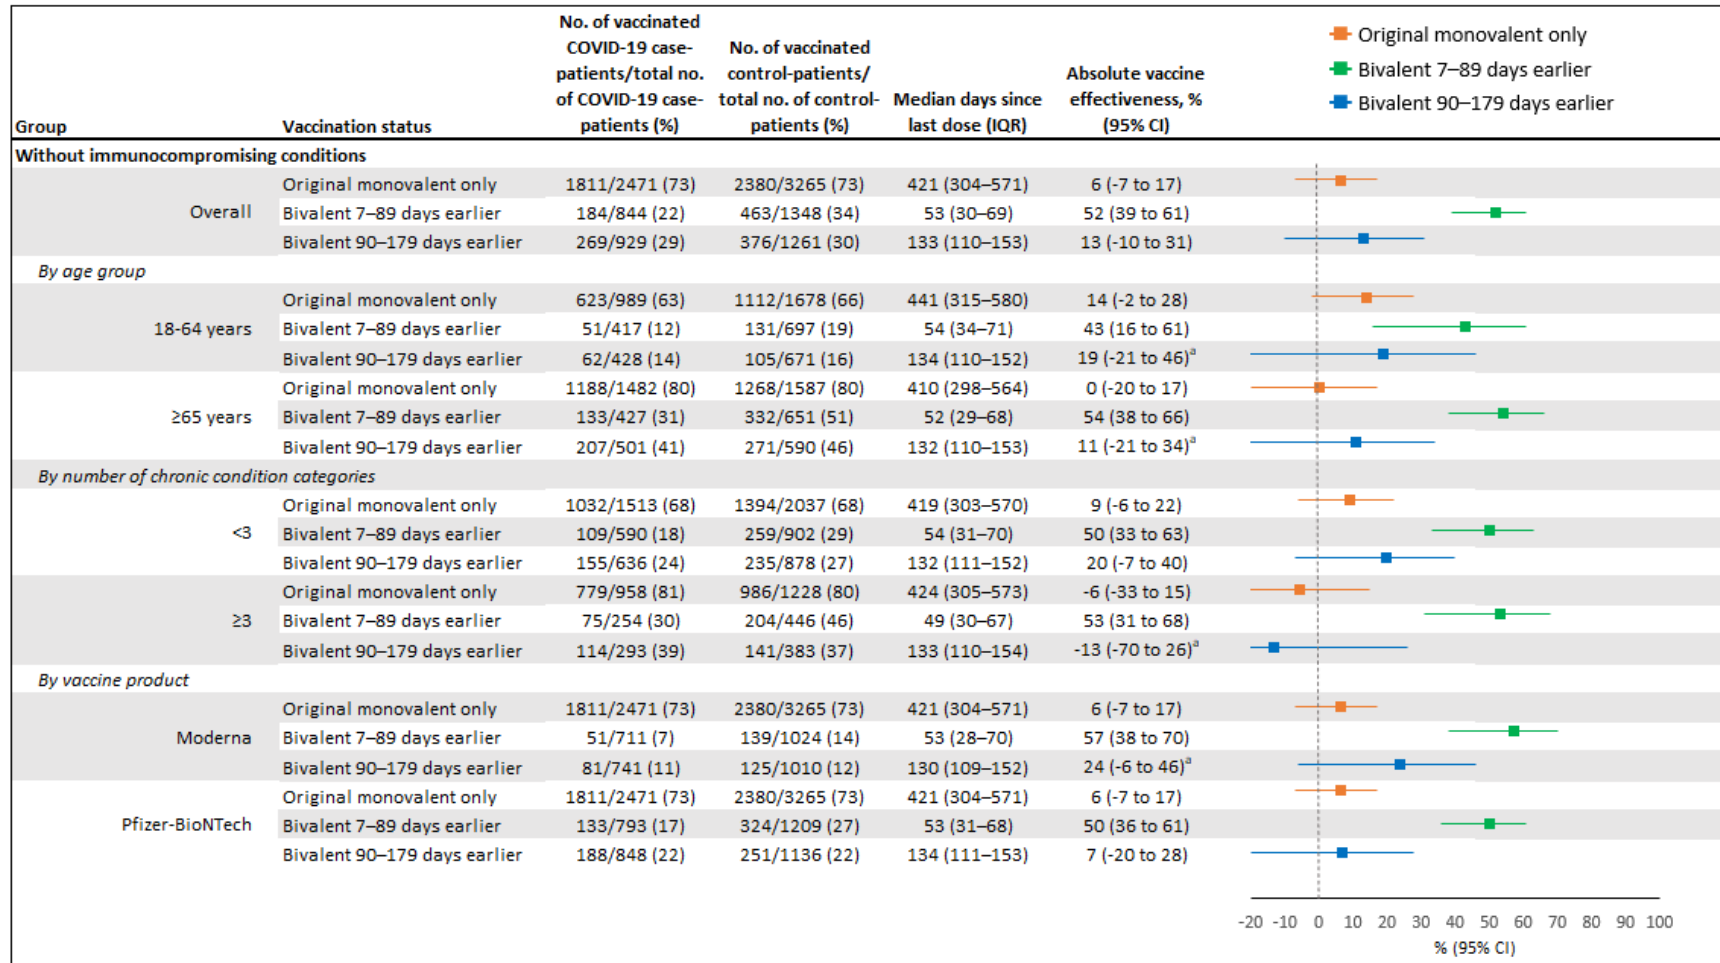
| Group | Vaccination status | No. of vaccinated COVID-19 case-patients/total no. of COVID-19 case-patients (%) | No. of vaccinated control-patients/ total no. of control-patients (%) | Median days since last dose (IQR) | Absolute vaccine effectiveness, % (95% CI) |
|---|---|---|---|---|---|
| Without immunocompromising conditions | | | | | |
| Overall | Original monovalent only | 1811/2471 (73) | 2380/3265 (73) | 421 (304–571) | 6 (-7 to 17) |
| | Bivalent 7–89 days earlier | 184/844 (22) | 463/1348 (34) | 53 (30–69) | 52 (39 to 61) |
| | Bivalent 90–179 days earlier | 269/929 (29) | 376/1261 (30) | 133 (110–153) | 13 (-10 to 31) |
| By age group | | | | | |
| 18-64 years | Original monovalent only | 623/989 (63) | 1112/1678 (66) | 441 (315–580) | 14 (-2 to 28) |
| | Bivalent 7–89 days earlier | 51/417 (12) | 131/697 (19) | 54 (34–71) | 43 (16 to 61) |
| | Bivalent 90–179 days earlier | 62/428 (14) | 105/671 (16) | 134 (110–152) | 19 (-21 to 46)$^a$ |
| ≥65 years | Original monovalent only | 1188/1482 (80) | 1268/1587 (80) | 410 (298–564) | 0 (-20 to 17) |
| | Bivalent 7–89 days earlier | 133/427 (31) | 332/651 (51) | 52 (29–68) | 54 (38 to 66) |
| | Bivalent 90–179 days earlier | 207/501 (41) | 271/590 (46) | 132 (110–153) | 11 (-21 to 34)$^a$ |
| By number of chronic condition categories | | | | | |
| <3 | Original monovalent only | 1032/1513 (68) | 1394/2037 (68) | 419 (303–570) | 9 (-6 to 22) |
| | Bivalent 7–89 days earlier | 109/590 (18) | 259/902 (29) | 54 (31–70) | 50 (33 to 63) |
| | Bivalent 90–179 days earlier | 155/636 (24) | 235/878 (27) | 132 (111–152) | 20 (-7 to 40) |
| ≥3 | Original monovalent only | 779/958 (81) | 986/1228 (80) | 424 (305–573) | -6 (-33 to 15) |
| | Bivalent 7–89 days earlier | 75/254 (30) | 204/446 (46) | 49 (30–67) | 53 (31 to 68) |
| | Bivalent 90–179 days earlier | 114/293 (39) | 141/383 (37) | 133 (110–154) | -13 (-70 to 26)$^a$ |
| By vaccine product | | | | | |
| Moderna | Original monovalent only | 1811/2471 (73) | 2380/3265 (73) | 421 (304–571) | 6 (-7 to 17) |
| | Bivalent 7–89 days earlier | 51/711 (7) | 139/1024 (14) | 53 (28–70) | 57 (38 to 70) |
| | Bivalent 90–179 days earlier | 81/741 (11) | 125/1010 (12) | 130 (109–152) | 24 (-6 to 46)$^a$ |
| Pfizer-BioNTech | Original monovalent only | 1811/2471 (73) | 2380/3265 (73) | 421 (304–571) | 6 (-7 to 17) |
| | Bivalent 7–89 days earlier | 133/793 (17) | 324/1209 (27) | 53 (31–68) | 50 (36 to 61) |
| | Bivalent 90–179 days earlier | 188/848 (22) | 251/1136 (22) | 134 (111–153) | 7 (-20 to 28) |

Original monovalent only
Bivalent 7–89 days earlier
Bivalent 90–179 days earlier

-20 -10 0 10 20 30 40 50 60 70 80 90 100
% (95% CI)